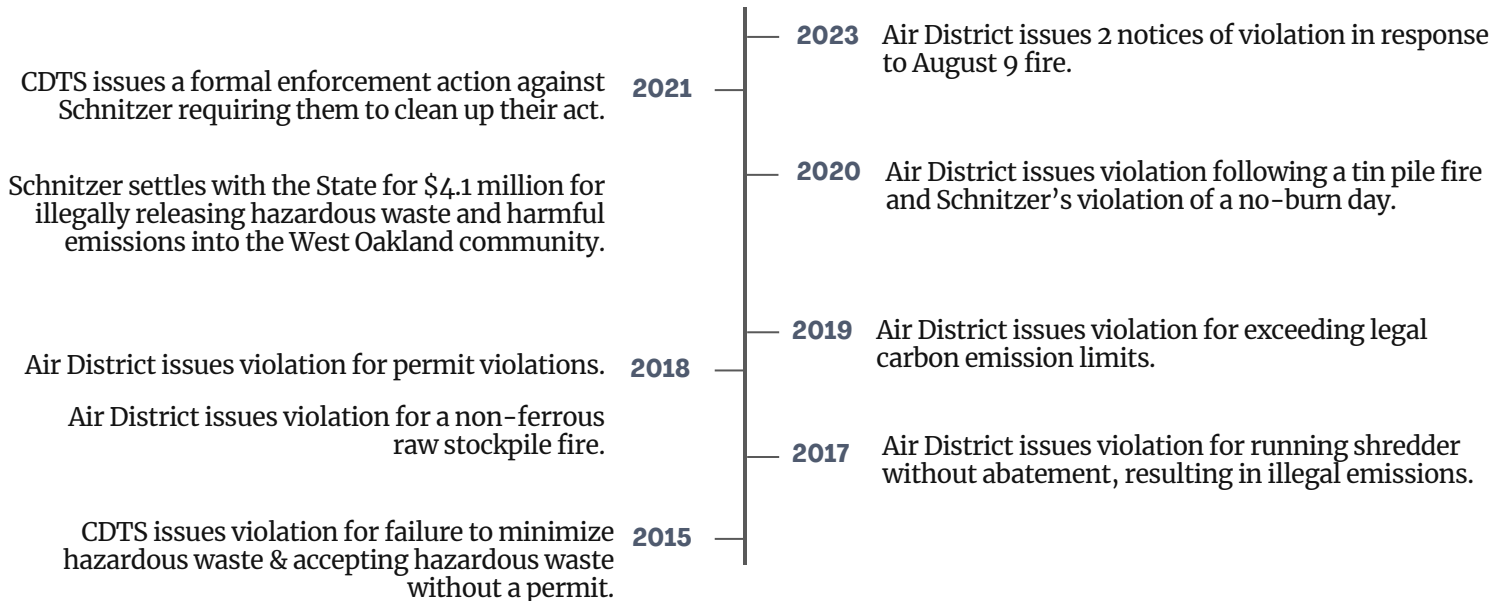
2023 Air District issues 2 notices of violation in response to August 9 fire.

CDTS issues a formal enforcement action against Schnitzer requiring them to clean up their act. 2021

Schnitzer settles with the State for $\$4.1$ million for illegally releasing hazardous waste and harmful emissions into the West Oakland community.

2020 Air District issues violation following a tin pile fire and Schnitzer's violation of a no-burn day.

2019 Air District issues violation for exceeding legal carbon emission limits.

Air District issues violation for permit violations. 2018

Air District issues violation for a non-ferrous raw stockpile fire.

2017 Air District issues violation for running shredder without abatement, resulting in illegal emissions.

CDTS issues violation for failure to minimize hazardous waste & accepting hazardous waste without a permit. 2015